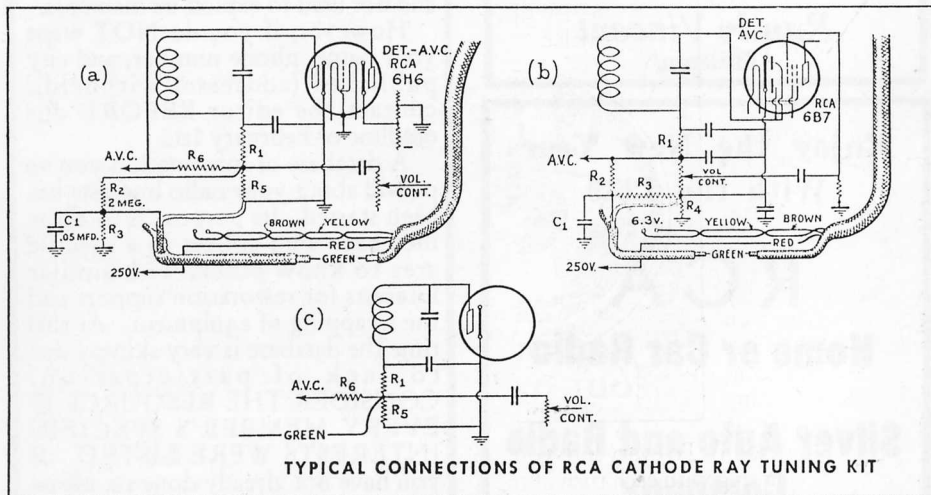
(a)

DET.-A.V.C.
RCA
6H6

A.V.C.
$R_6$
$R_1$
$R_2$
2 MEG.
$R_5$
VOL. CONT.
$C_1$
.05 MFD.
$R_3$
BROWN
YELLOW
RED
GREEN
250V.

(b)

DET.
AVC.
RCA
6B7

$R_1$
A.V.C.
$R_2$
$R_3$
VOL. CONT.
$R_4$
$C_1$
6.3V.
YELLOW
BROWN
RED
GREEN
250V.

(c)

A.V.C.
$R_6$
$R_1$
$R_5$
VOL. CONT.
GREEN

TYPICAL CONNECTIONS OF RCA CATHODE RAY TUNING KIT